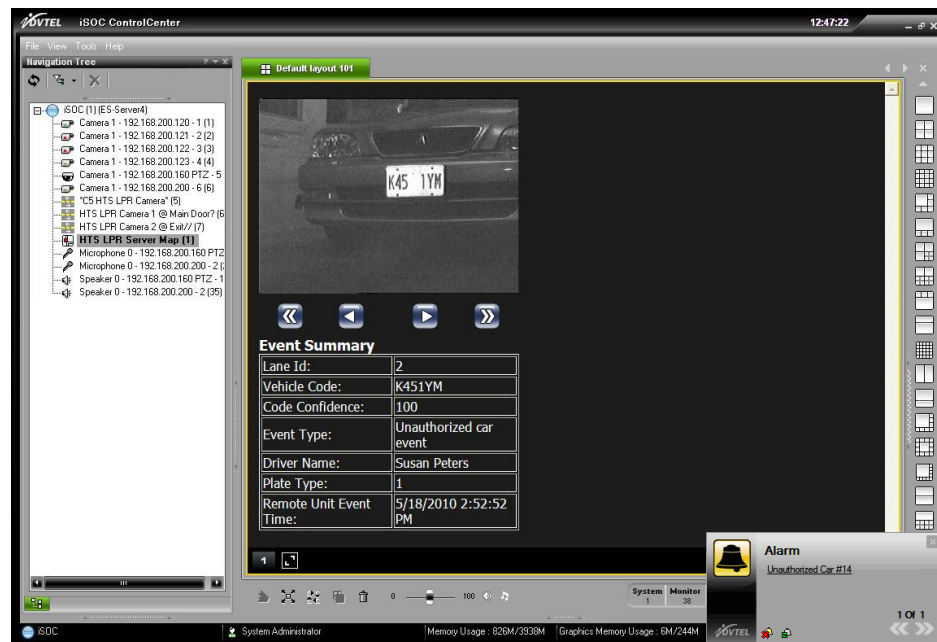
VTEL iSOC ControlCenter
12:47:22

File View Tools Help

Navigation Tree

iSOC (1) (ES-Server4)
Camera 1 - 192.168.200.120 - 1 (1)
Camera 1 - 192.168.200.121 - 2 (2)
Camera 1 - 192.168.200.122 - 3 (3)
Camera 1 - 192.168.200.123 - 4 (4)
Camera 1 - 192.168.200.160 PTZ - 5
Camera 1 - 192.168.200.200 - 6 (6)
"C5 HTS LPR Camera" (5)
HTS LPR Camera 1 @ Main Door? (6
HTS LPR Camera 2 @ Exit// (7)
HTS LPR Server Map (1)
Microphone 0 - 192.168.200.160 PTZ
Microphone 0 - 192.168.200.200 - 2 (
Speaker 0 - 192.168.200.160 PTZ - 1
Speaker 0 - 192.168.200.200 - 2 (35)

Default layout 101

K45 1YM

Event Summary

| Lane Id: | 2 |
|---|---|
| Vehicle Code: | K451YM |
| Code Confidence: | 100 |
| Event Type: | Unauthorized car event |
| Driver Name: | Susan Peters |
| Plate Type: | 1 |
| Remote Unit Event Time: | 5/18/2010 2:52:52 PM |

1

0 100

System 1 Monitor 38

Alarm
Unauthorized Car #14

1 Of 1

iSOC
System Administrator
Memory Usage : 826M/3938M
Graphics Memory Usage : 6M/244M
VTEL